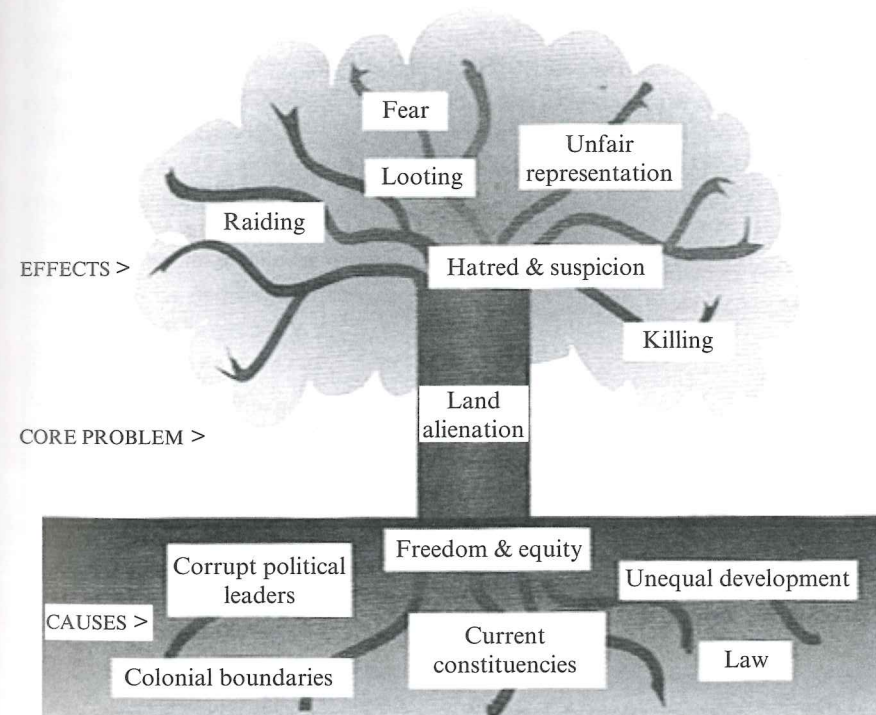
Fear

Looting

Unfair representation

Raiding

EFFECTS >

Hatred & suspicion

Killing

CORE PROBLEM >

Land alienation

Freedom & equity

Corrupt political leaders

Unequal development

CAUSES >

Current constituencies

Law

Colonial boundaries